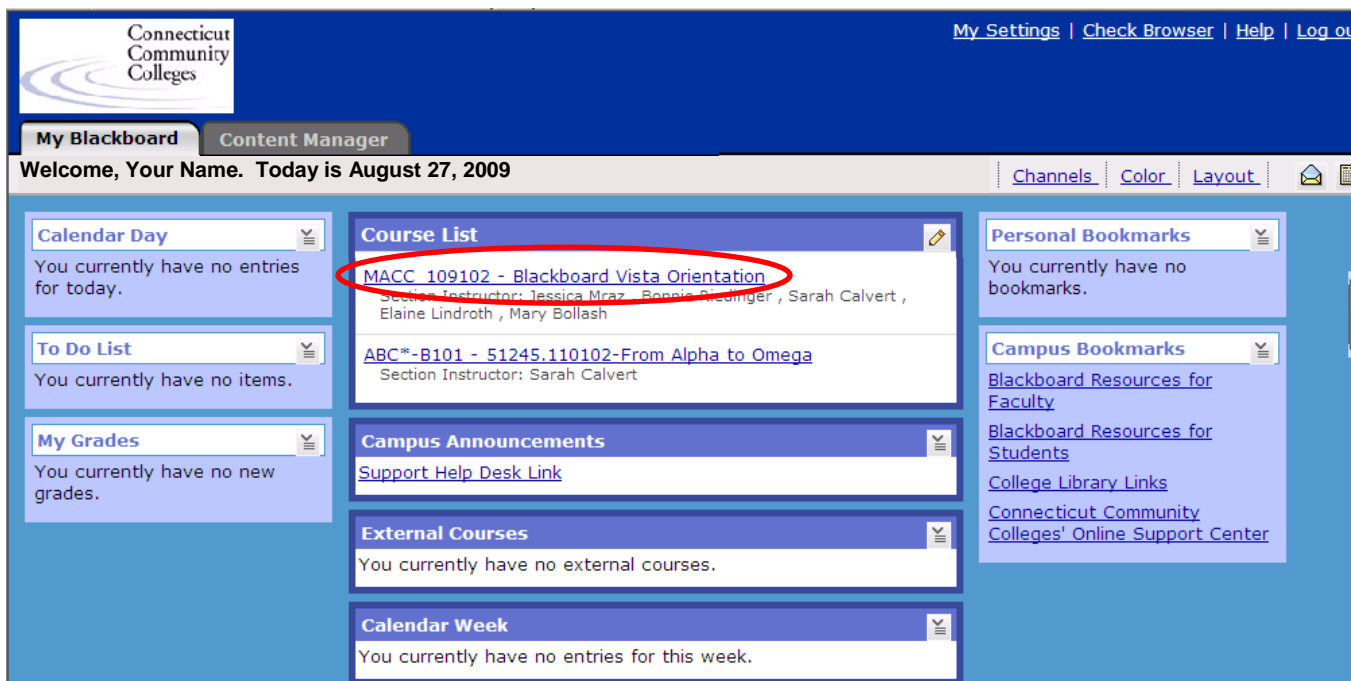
Connecticut Community Colleges

My Settings | Check Browser | Help | Log ou

My Blackboard

Content Manager

Welcome, Your Name. Today is August 27, 2009

Channels | Color | Layout

Calendar Day

You currently have no entries for today.

To Do List

You currently have no items.

My Grades

You currently have no new grades.

Course List

MACC_109102 - Blackboard Vista Orientation

Section Instructor: Jessica Mraz , Bonnie Riedinger , Sarah Calvert , Elaine Lindroth , Mary Bollash

ABC*-B101 - 51245.110102-From Alpha to Omega

Section Instructor: Sarah Calvert

Campus Announcements

Support Help Desk Link

External Courses

You currently have no external courses.

Calendar Week

You currently have no entries for this week.

Personal Bookmarks

You currently have no bookmarks.

Campus Bookmarks

Blackboard Resources for Faculty

Blackboard Resources for Students

College Library Links

Connecticut Community Colleges' Online Support Center